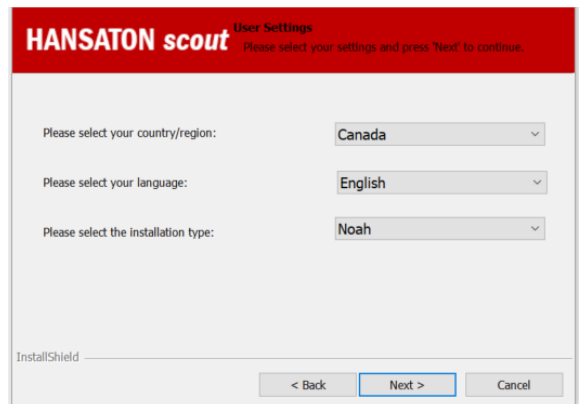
HANSATON scout
User Settings
Please select your settings and press 'Next' to continue.

Please select your country/region:
Canada

Please select your language:
English

Please select the installation type:
Noah

InstallShield

< Back
Next >
Cancel